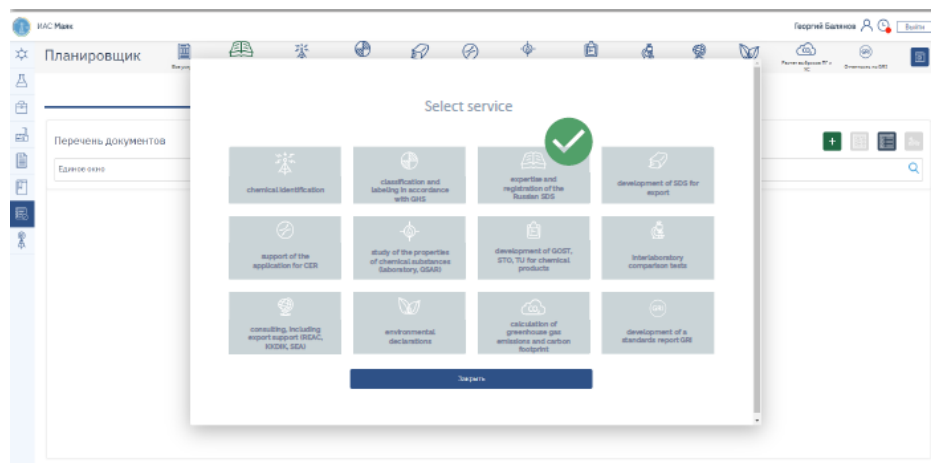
ИАС Маяк

Георгий Балянов

Выйти

Планировщик

Расчет выбросов ПГ и УС

Отчетность по GRI

Перечень документов

Единое окно

Select service

chemical identification

classification and labeling in accordance with GHS

expertise and registration of the Russian SDS

development of SDS for export

support of the application for CER

study of the properties of chemical substances (laboratory, QSAR)

development of GOST, STO, TU for chemical products

interlaboratory comparison tests

consulting, including export support (REAC, KKDIK, SEA)

environmental declarations

calculation of greenhouse gas emissions and carbon footprint

development of a standards report GRI

Закрыть